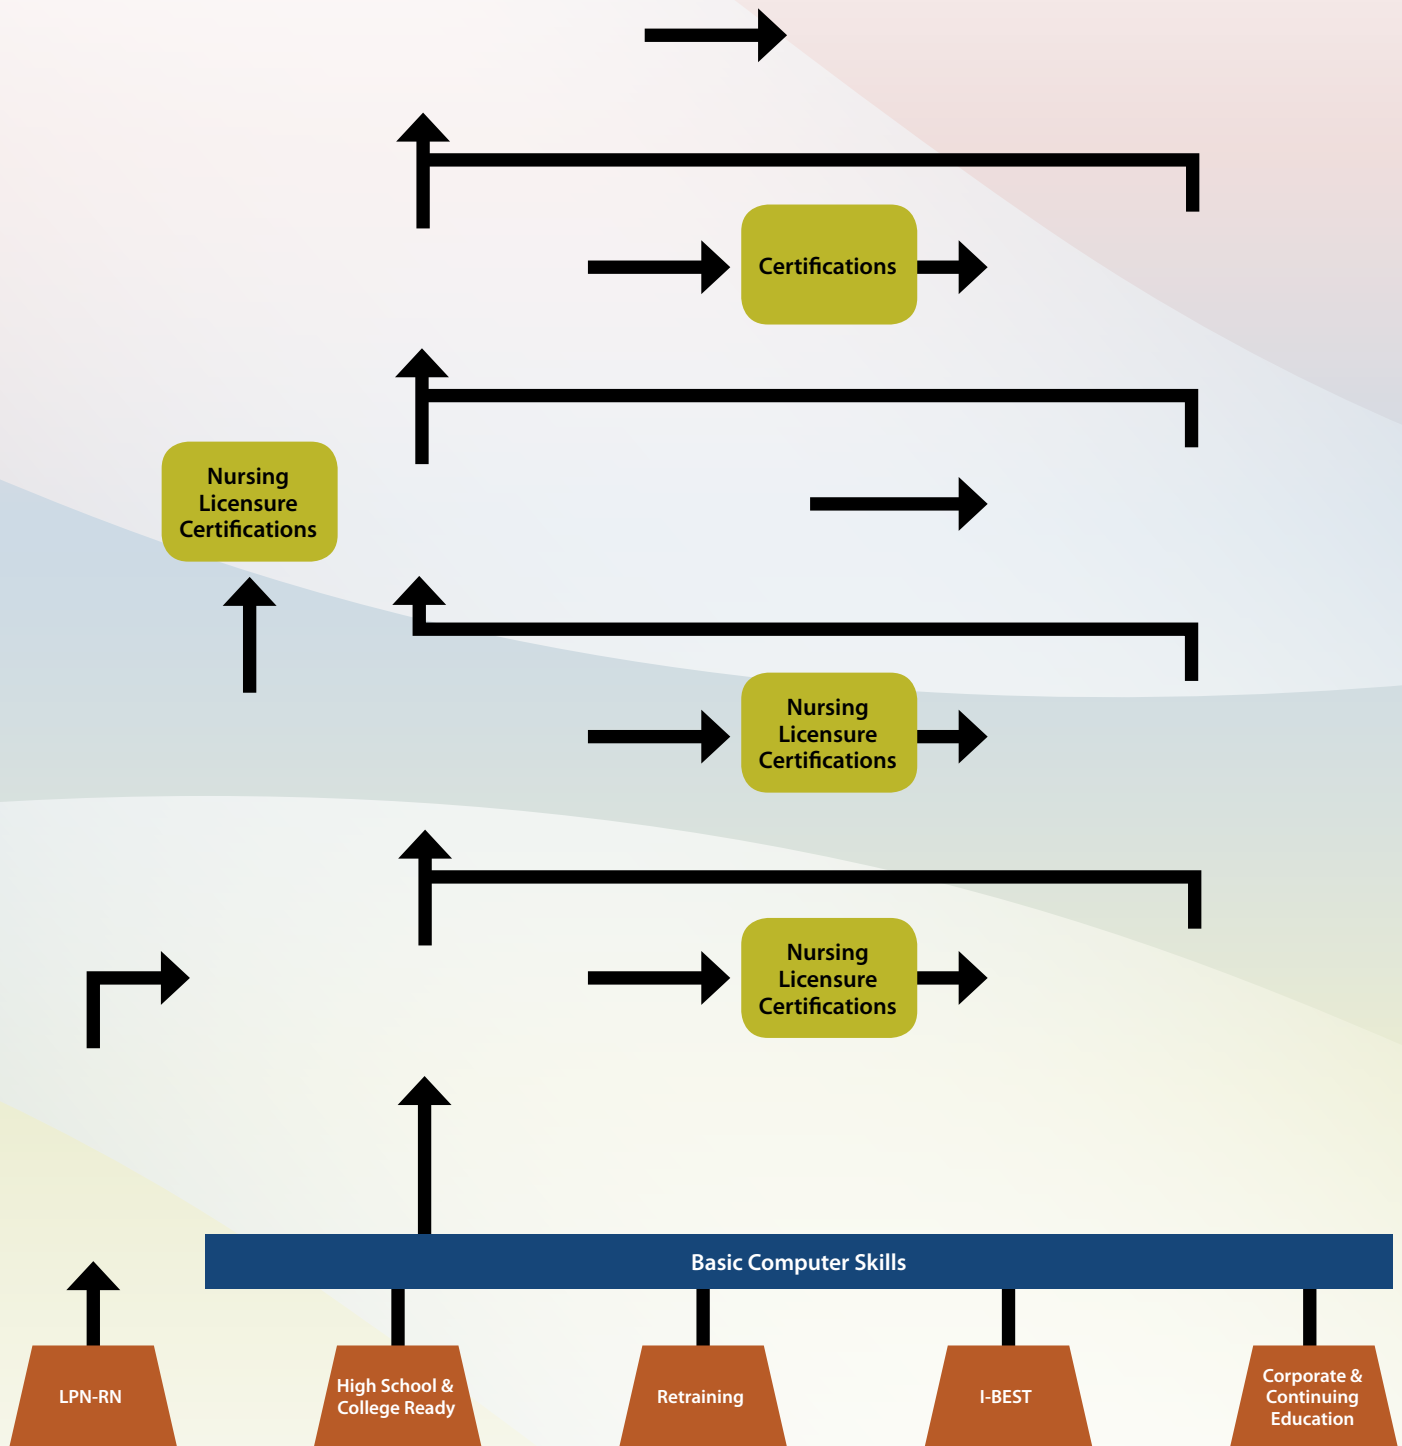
Certifications

Nursing Licensure Certifications

Nursing Licensure Certifications

Nursing Licensure Certifications

Basic Computer Skills

LPN-RN

High School & College Ready

Retraining

I-BEST

Corporate & Continuing Education